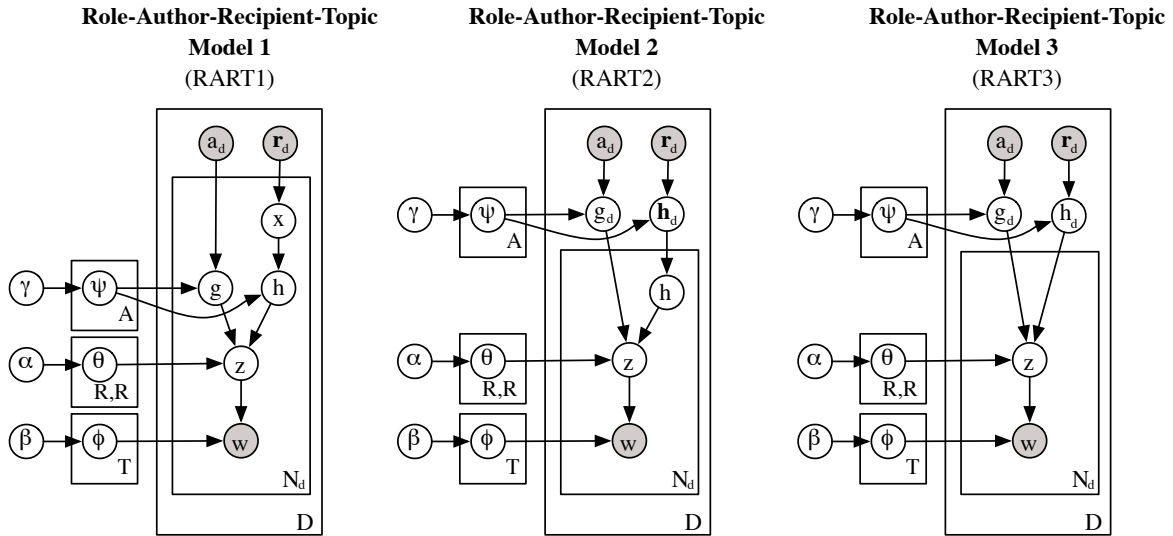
**Role-Author-Recipient-Topic Model 1**
(RART1)

$a_d$ $\mathbf{r}_d$ x $\gamma$ $\psi$ A g h $\alpha$ $\theta$ R,R z $\beta$ $\phi$ T w $N_d$ D

**Role-Author-Recipient-Topic Model 2**
(RART2)

$a_d$ $\mathbf{r}_d$ $\gamma$ $\psi$ A $g_d$ $\mathbf{h}_d$ h $\alpha$ $\theta$ R,R z $\beta$ $\phi$ T w $N_d$ D

**Role-Author-Recipient-Topic Model 3**
(RART3)

$a_d$ $\mathbf{r}_d$ $\gamma$ $\psi$ A $g_d$ $h_d$ $\alpha$ $\theta$ R,R z $\beta$ $\phi$ T w $N_d$ D